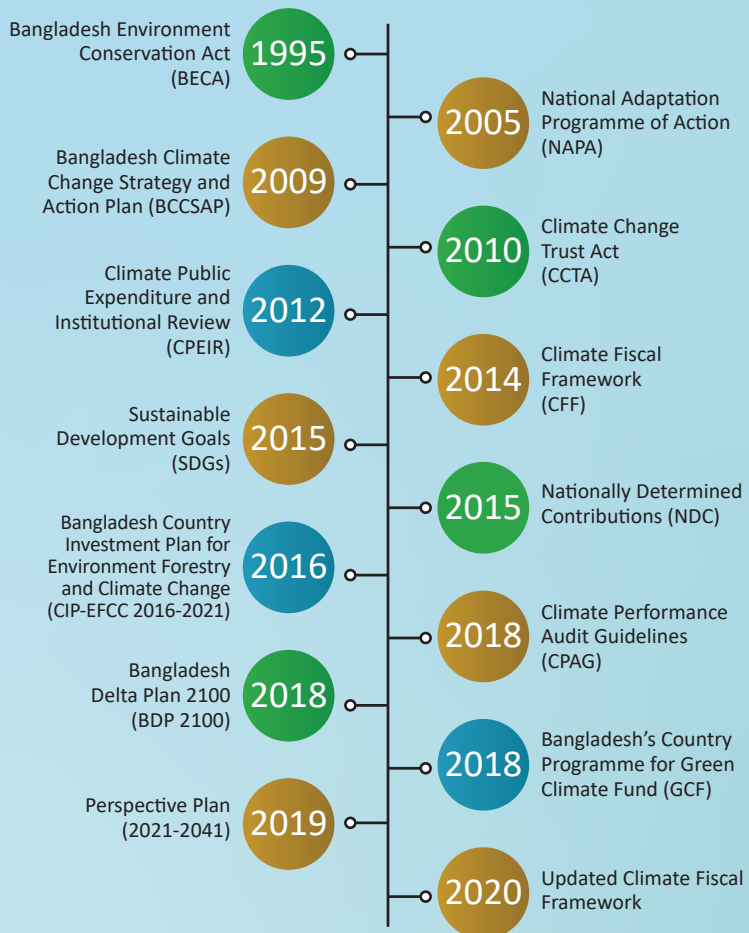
Bangladesh Environment Conservation Act (BECA)
1995

2005
National Adaptation Programme of Action (NAPA)

Bangladesh Climate Change Strategy and Action Plan (BCCSAP)
2009

2010
Climate Change Trust Act (CCTA)

Climate Public Expenditure and Institutional Review (CPEIR)
2012

2014
Climate Fiscal Framework (CFF)

Sustainable Development Goals (SDGs)
2015

2015
Nationally Determined Contributions (NDC)

Bangladesh Country Investment Plan for Environment Forestry and Climate Change (CIP-EFCC 2016-2021)
2016

2018
Climate Performance Audit Guidelines (CPAG)

Bangladesh Delta Plan 2100 (BDP 2100)
2018

2018
Bangladesh's Country Programme for Green Climate Fund (GCF)

Perspective Plan (2021-2041)
2019

2020
Updated Climate Fiscal Framework